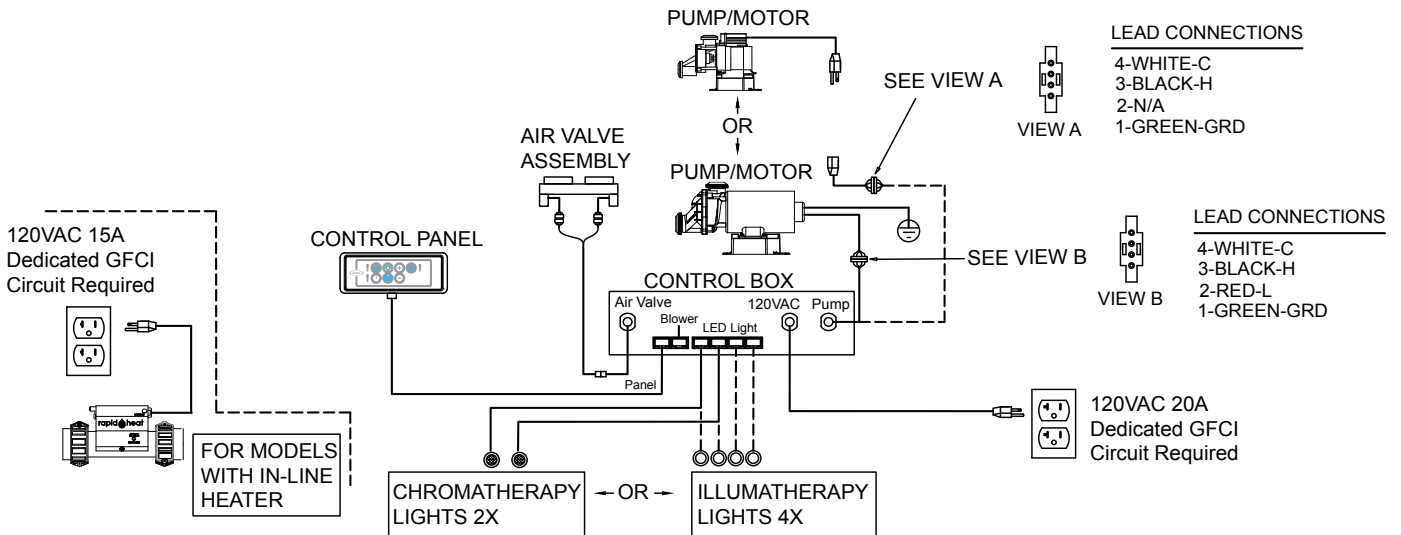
PUMP/MOTOR

OR

PUMP/MOTOR

LEAD CONNECTIONS
4-WHITE-C
3-BLACK-H
2-N/A
1-GREEN-GRD

VIEW A

SEE VIEW A

AIR VALVE ASSEMBLY

LEAD CONNECTIONS
4-WHITE-C
3-BLACK-H
2-RED-L
1-GREEN-GRD

VIEW B

SEE VIEW B

120VAC 15A
Dedicated GFCI
Circuit Required

CONTROL PANEL

CONTROL BOX
Air Valve
Blower
LED Light
120VAC
Pump
Panel

rapid heat

FOR MODELS WITH IN-LINE HEATER

120VAC 20A
Dedicated GFCI
Circuit Required

CHROMATHERAPY LIGHTS 2X

OR

ILLUMATHERAPY LIGHTS 4X